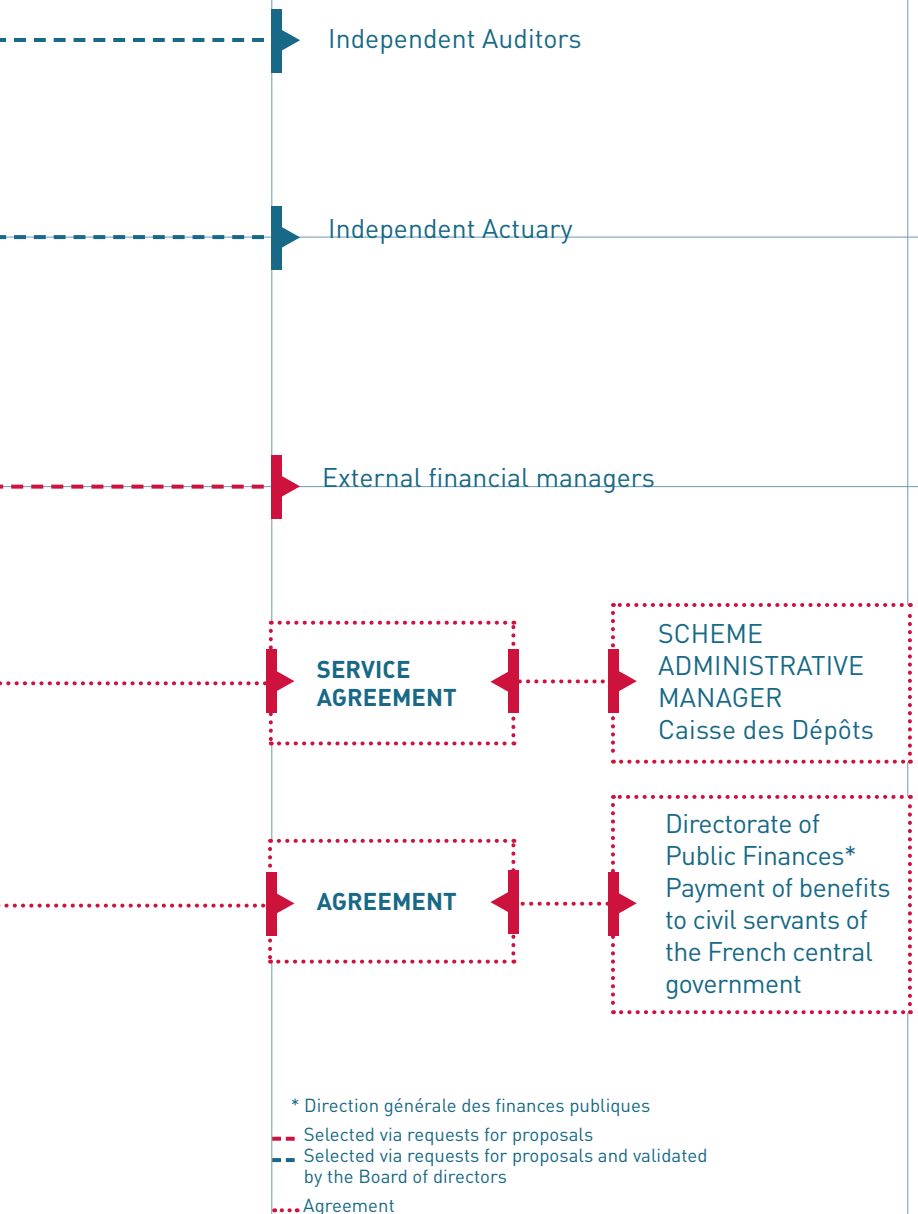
Independent Auditors

Independent Actuary

External financial managers

SERVICE AGREEMENT

SCHEME ADMINISTRATIVE MANAGER
Caisse des Dépôts

AGREEMENT

Directorate of Public Finances*
Payment of benefits to civil servants of the French central government

* Direction générale des finances publiques
Selected via requests for proposals
Selected via requests for proposals and validated by the Board of directors
Agreement